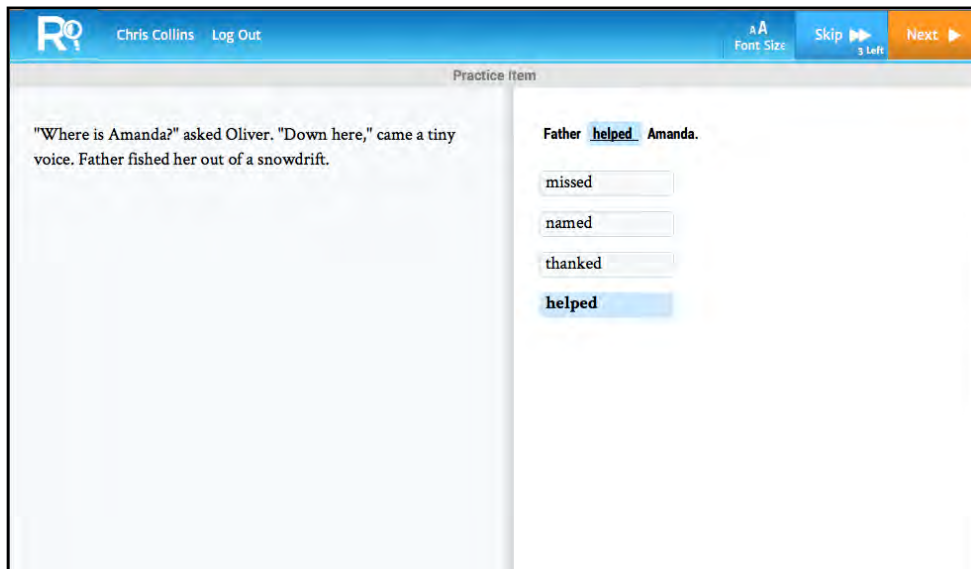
R

Chris Collins Log Out

AA Font Size

Skip 3 Left

Next

Practice Item

"Where is Amanda?" asked Oliver. "Down here," came a tiny voice. Father fished her out of a snowdrift.

Father helped Amanda.

missed

named

thanked

helped